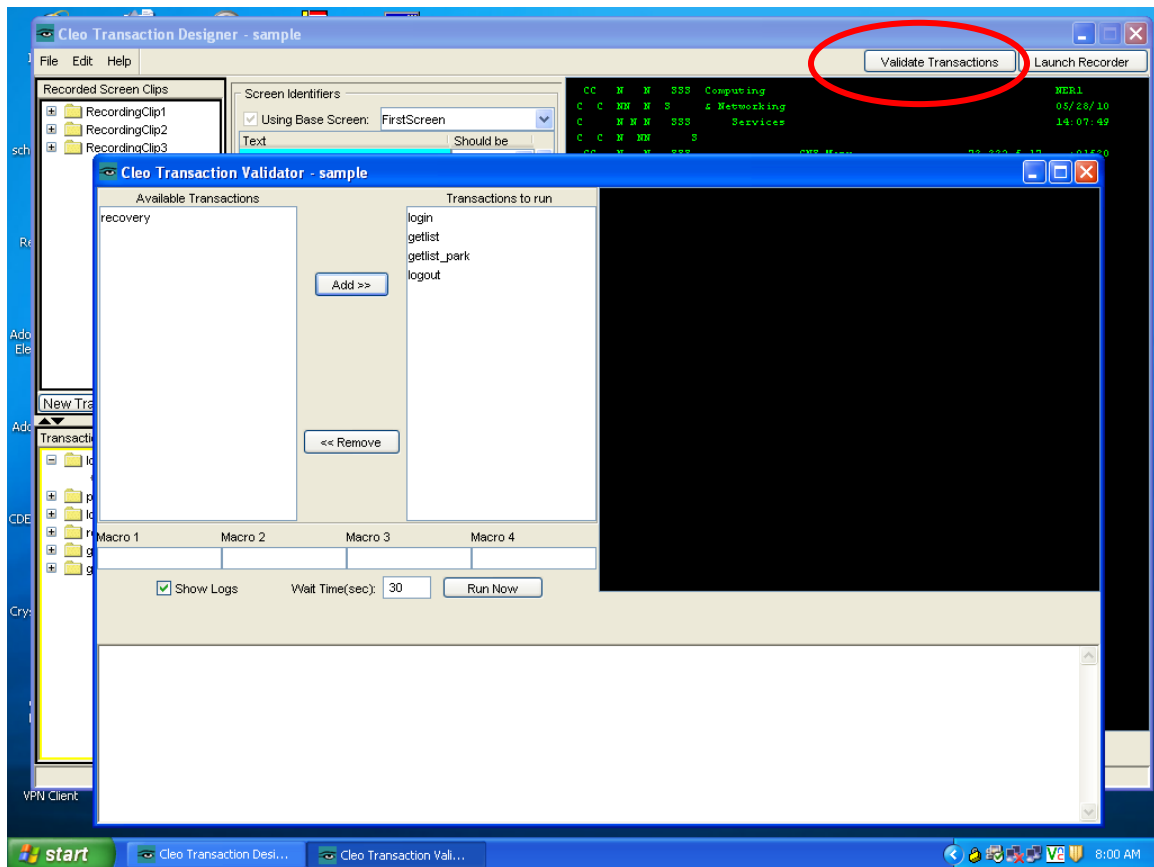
Cleo Transaction Designer - sample

File Edit Help

Validate Transactions
Launch Recorder

Recorded Screen Clips
RecordingClip1
RecordingClip2
RecordingClip3

Screen Identifiers
Using Base Screen: FirstScreen
Text
Should be

CC N N SSS Computing
C C NN N S & Networking
C N N N SSS Services
C C N NN S

NER1
05/28/10
14:07:49

Cleo Transaction Validator - sample

Available Transactions
recovery

Add >>
<< Remove

Transactions to run
login
getlist
getlist_park
logout

Macro 1
Macro 2
Macro 3
Macro 4

Show Logs
Wait Time(sec): 30
Run Now

New Tra
Transacti

sch
Re
Ado
Ele
Ado
CDE
Cry
VPN Client

start
Cleo Transaction Desi...
Cleo Transaction Vali...
8:00 AM